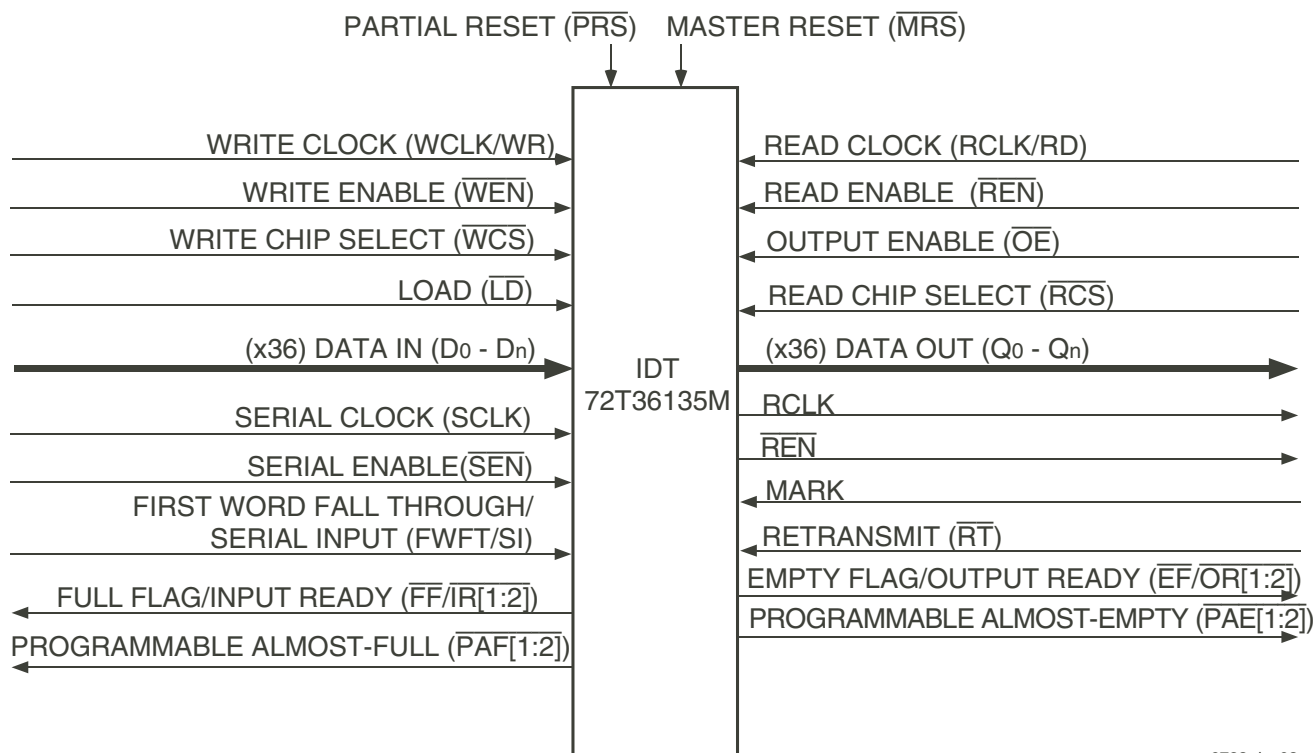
PARTIAL RESET ($\overline{PRS}$) MASTER RESET ($\overline{MRS}$)

WRITE CLOCK (WCLK/WR)

WRITE ENABLE ($\overline{WEN}$)

WRITE CHIP SELECT ($\overline{WCS}$)

LOAD ($\overline{LD}$)

(x36) DATA IN ($D_0$ - $D_n$)

SERIAL CLOCK (SCLK)

SERIAL ENABLE($\overline{SEN}$)

FIRST WORD FALL THROUGH/ SERIAL INPUT (FWFT/SI)

FULL FLAG/INPUT READY ($\overline{FF}$/$\overline{IR}$[1:2])

PROGRAMMABLE ALMOST-FULL ($\overline{PAF}$[1:2])

IDT 72T36135M

READ CLOCK (RCLK/RD)

READ ENABLE ($\overline{REN}$)

OUTPUT ENABLE ($\overline{OE}$)

READ CHIP SELECT ($\overline{RCS}$)

(x36) DATA OUT ($Q_0$ - $Q_n$)

RCLK

$\overline{REN}$

MARK

RETRANSMIT ($\overline{RT}$)

EMPTY FLAG/OUTPUT READY ($\overline{EF}$/$\overline{OR}$[1:2])

PROGRAMMABLE ALMOST-EMPTY ($\overline{PAE}$[1:2])

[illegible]